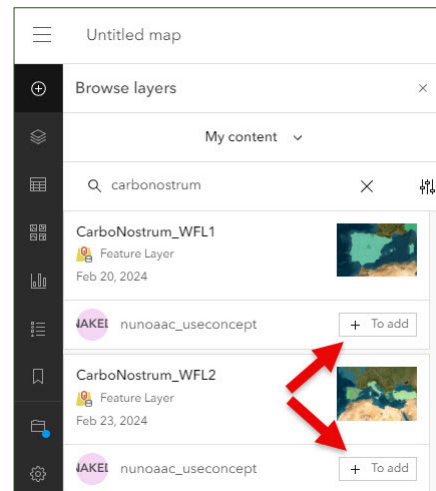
Untitled map

Browse layers ×

My content

carbonostrum ×

CarboNostrum_WFL1
Feature Layer
Feb 20, 2024

NAKEI nunoaac_useconcept + To add

CarboNostrum_WFL2
Feature Layer
Feb 23, 2024

NAKEI nunoaac_useconcept + To add